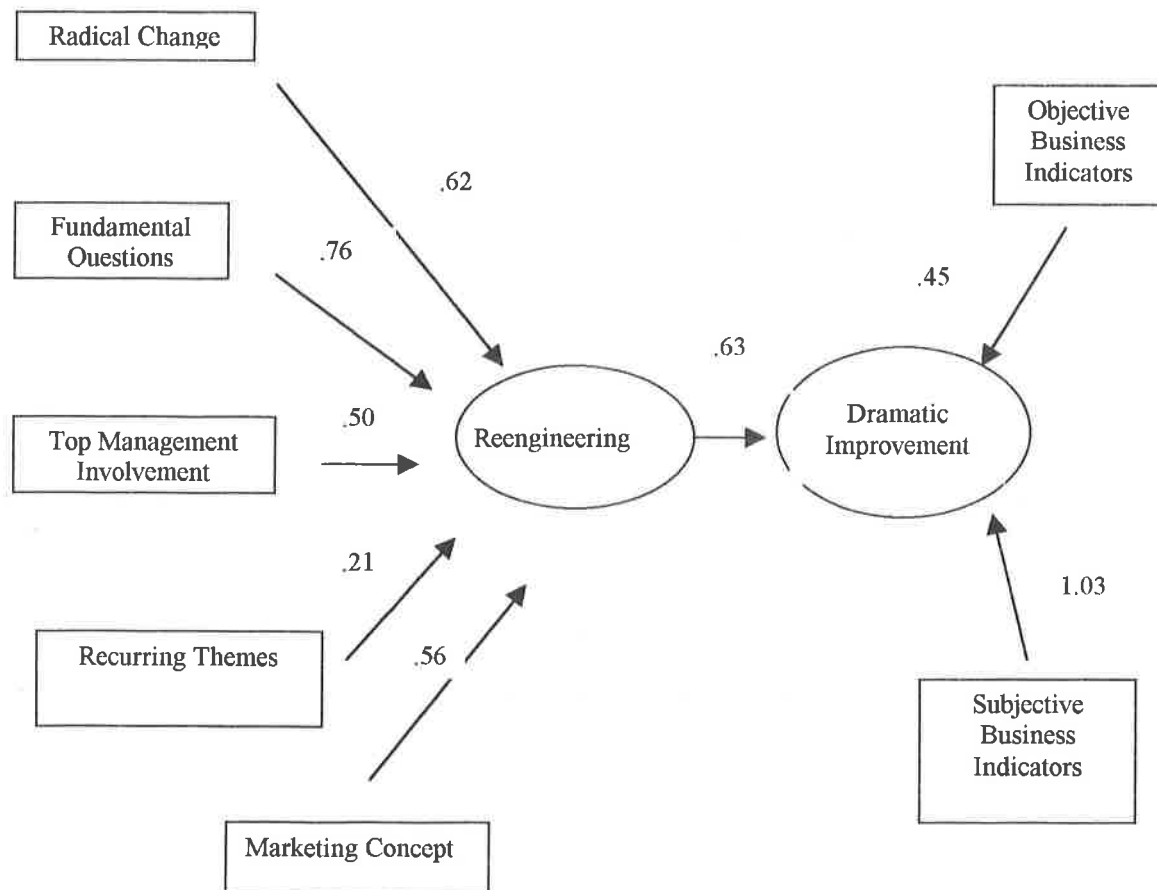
Radical Change

.62

Fundamental Ouestions

.76

Objective Business Indicators

.45

.63

Top Management Involvement

.50

Reengineering

Dramatic Improvement

.21

Recurring Themes

.56

1.03

Subjective Business Indicators

Marketing Concept